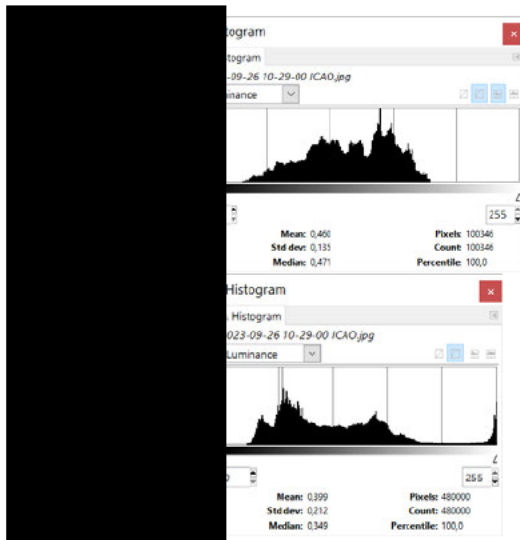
togram
togram
-09-26 10-29-00 ICAO.jpg
minance
255
Mean: 0,460
Std dev: 0,135
Median: 0,471
Pixels: 100346
Count: 100346
Percentile: 100,0

Histogram
Histogram
023-09-26 10-29-00 ICAO.jpg
Luminance
255
Mean: 0,399
Std dev: 0,212
Median: 0,349
Pixels: 480000
Count: 480000
Percentile: 100,0